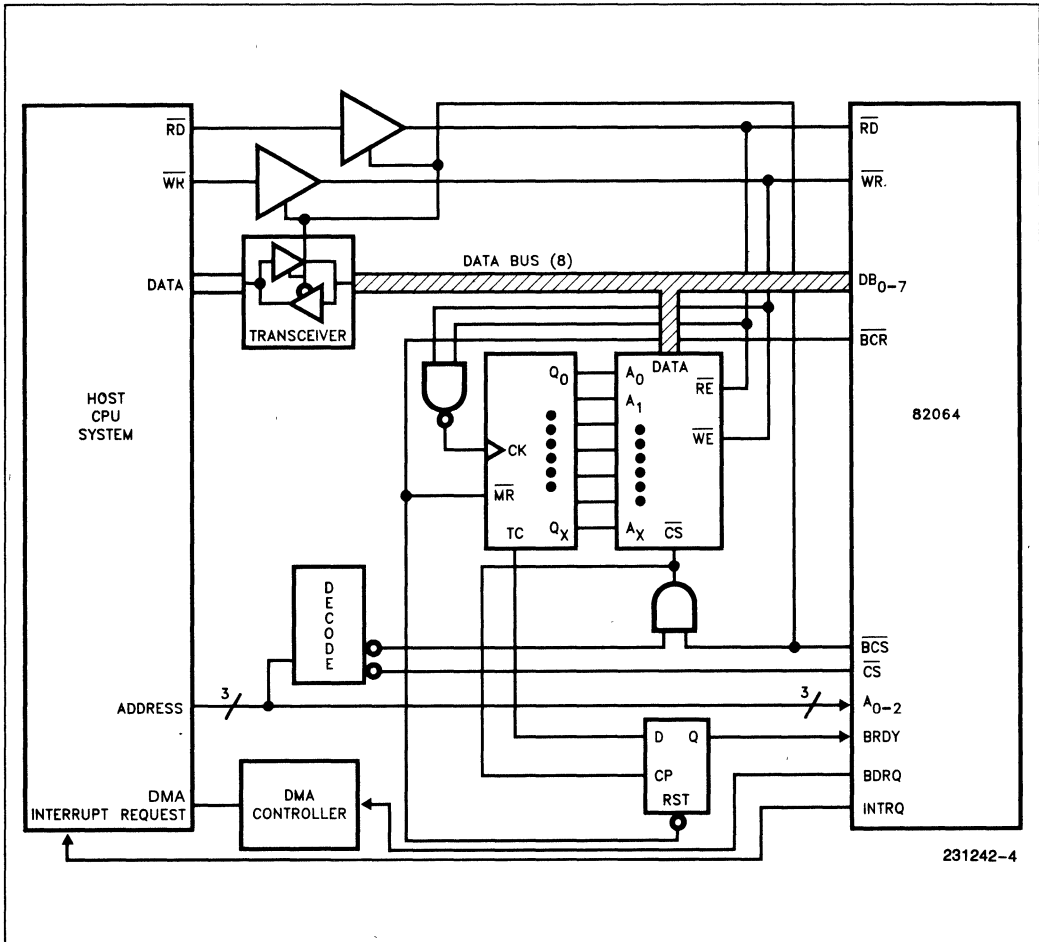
$\overline{RD}$

$\overline{WR}$

DATA

TRANSCEIVER

DATA BUS (8)

HOST CPU SYSTEM

$Q_0$

CK

$\overline{MR}$

TC

$Q_X$

DATA

$A_0$

$A_1$

$\overline{RE}$

$\overline{WE}$

$A_X$

$\overline{CS}$

D E C O D E

ADDRESS

3

3

DMA REQUEST

INTERRUPT

DMA CONTROLLER

D

Q

CP

RST

$\overline{RD}$

$\overline{WR}$.

$DB_{0-7}$

$\overline{BCR}$

82064

$\overline{BCS}$

$\overline{CS}$

$A_{0-2}$

BRDY

BDRQ

INTRQ

231242-4